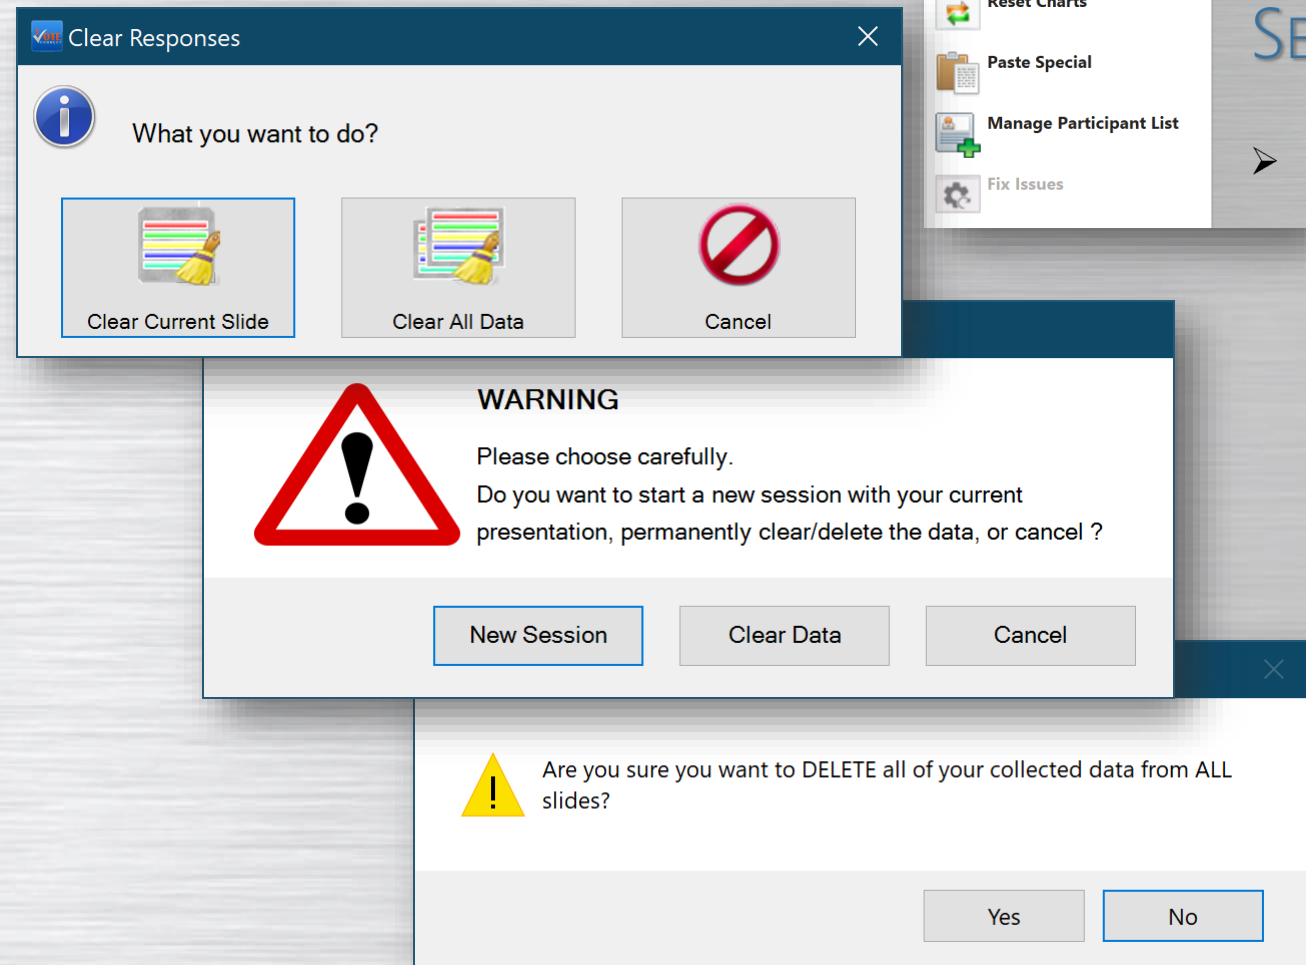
Clear Responses

What you want to do?

Clear Current Slide

Clear All Data

Cancel

Reset Charts

Paste Special

Manage Participant List

Fix Issues

SE

WARNING

Please choose carefully.

Do you want to start a new session with your current presentation, permanently clear/delete the data, or cancel ?

New Session

Clear Data

Cancel

Are you sure you want to DELETE all of your collected data from ALL slides?

Yes

No